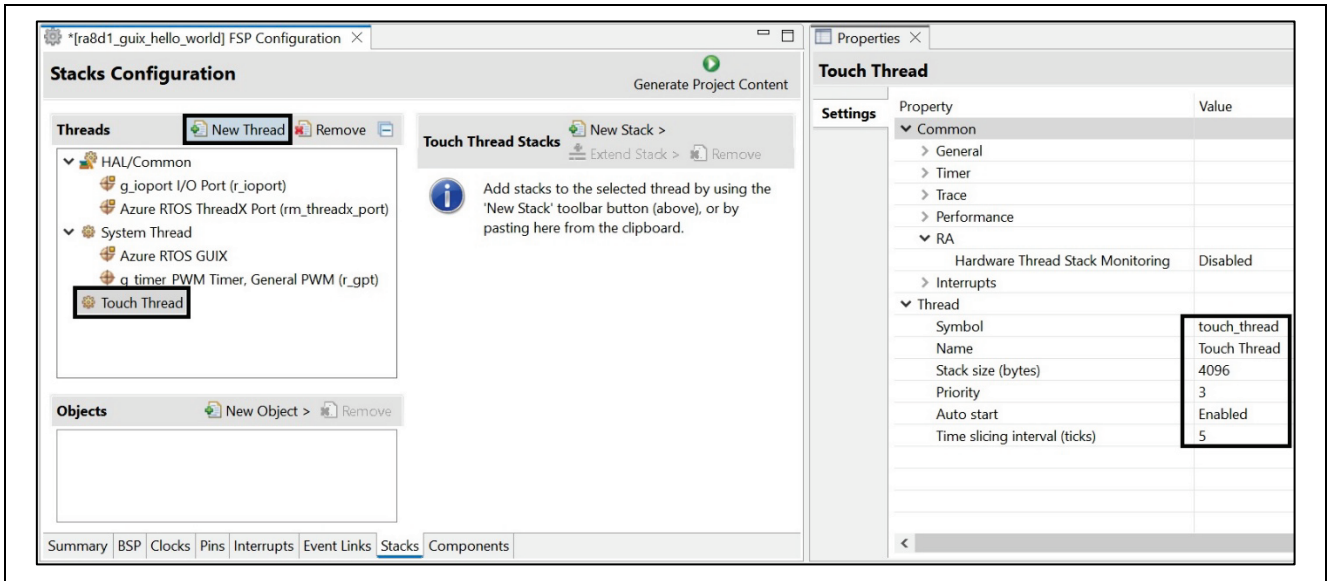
*[ra8d1_guix_hello_world] FSP Configuration ×

Stacks Configuration

Generate Project Content

Threads New Thread Remove

HAL/Common
g_ioport I/O Port (r_ioport)
Azure RTOS ThreadX Port (rm_threadx_port)
System Thread
Azure RTOS GUIX
g_timer PWM Timer, General PWM (r_gpt)
Touch Thread

Touch Thread Stacks New Stack > Extend Stack > Remove

Add stacks to the selected thread by using the 'New Stack' toolbar button (above), or by pasting here from the clipboard.

Objects New Object > Remove

Summary BSP Clocks Pins Interrupts Event Links Stacks Components

Properties ×

Touch Thread

Settings

| Property | Value |
|---|---|
| Common | |
| General | |
| Timer | |
| Trace | |
| Performance | |
| RA | |
| Hardware Thread Stack Monitoring | Disabled |
| Interrupts | |
| Thread | |
| Symbol | touch_thread |
| Name | Touch Thread |
| Stack size (bytes) | 4096 |
| Priority | 3 |
| Auto start | Enabled |
| Time slicing interval (ticks) | 5 |